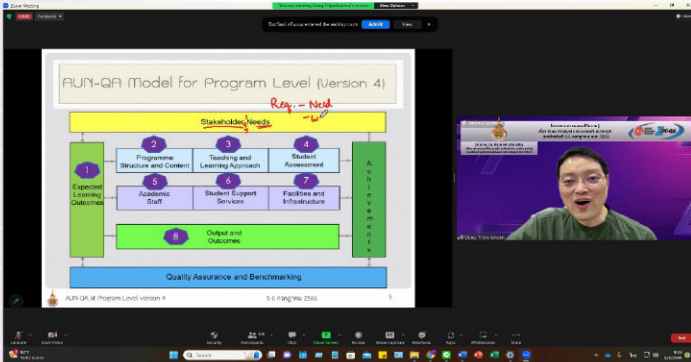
Zoom Meeting

LIVE

Admit

View

AUN-QA Model for Program Level (Version 4)

Req. – Need

Stakeholder Needs

1
Expected Learning Outcomes

2
Programme Structure and Content

3
Teaching and Learning Approach

4
Student Assessment

5
Academic Staff

6
Student Support Services

7
Facilities and Infrastructure

8
Output and Outcomes

Achievements

Quality Assurance and Benchmarking

AUN-QA at Program Level version 4

5-6 กรกฎาคม 2566

5